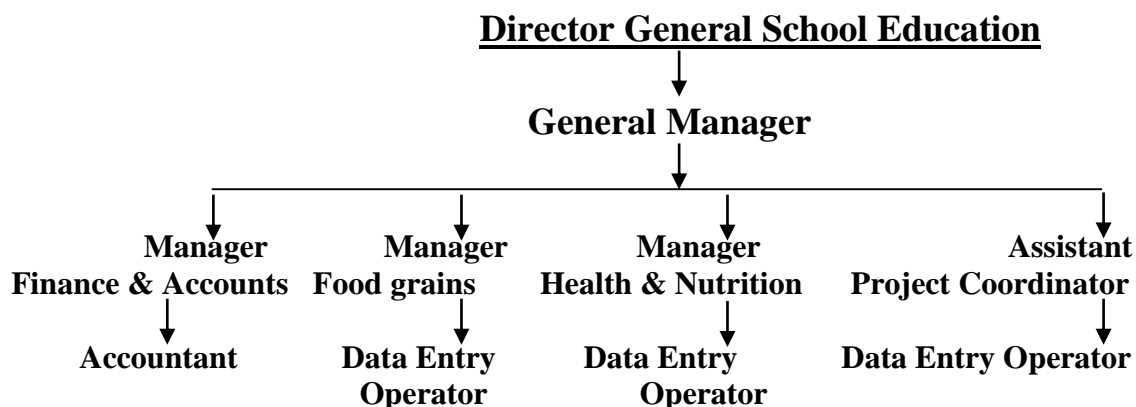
Director General School Education

General Manager

Manager
Finance & Accounts

Accountant

Manager
Food grains

Data Entry Operator

Manager
Health & Nutrition

Data Entry Operator

Assistant
Project Coordinator

Data Entry Operator